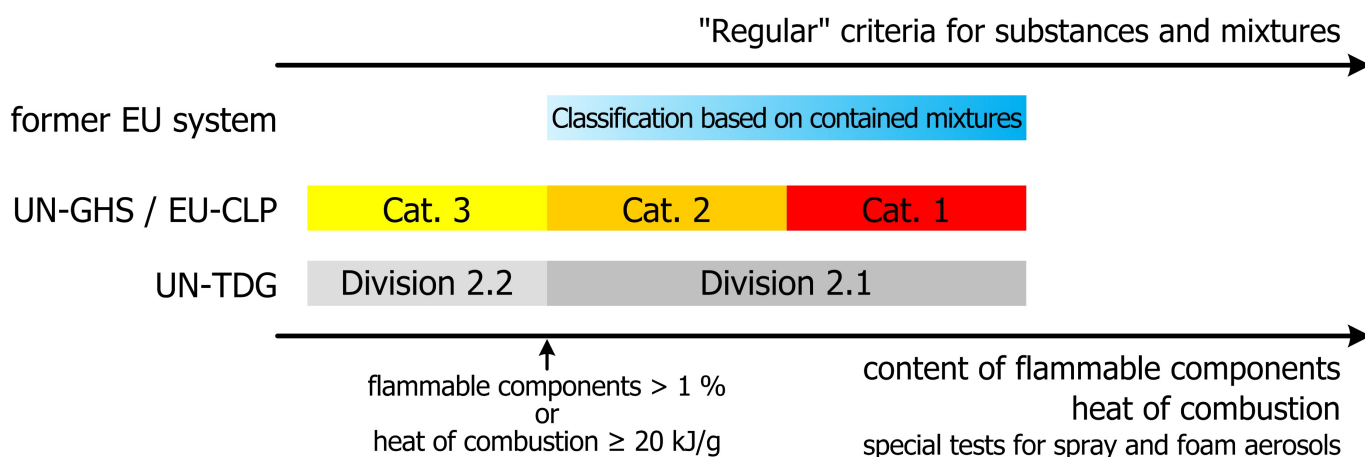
"Regular" criteria for substances and mixtures

former EU system

Classification based on contained mixtures

UN-GHS / EU-CLP

Cat. 3

Cat. 2

Cat. 1

UN-TDG

Division 2.2

Division 2.1

flammable components > 1 %
or
heat of combustion ≥ 20 kJ/g

content of flammable components
heat of combustion
special tests for spray and foam aerosols